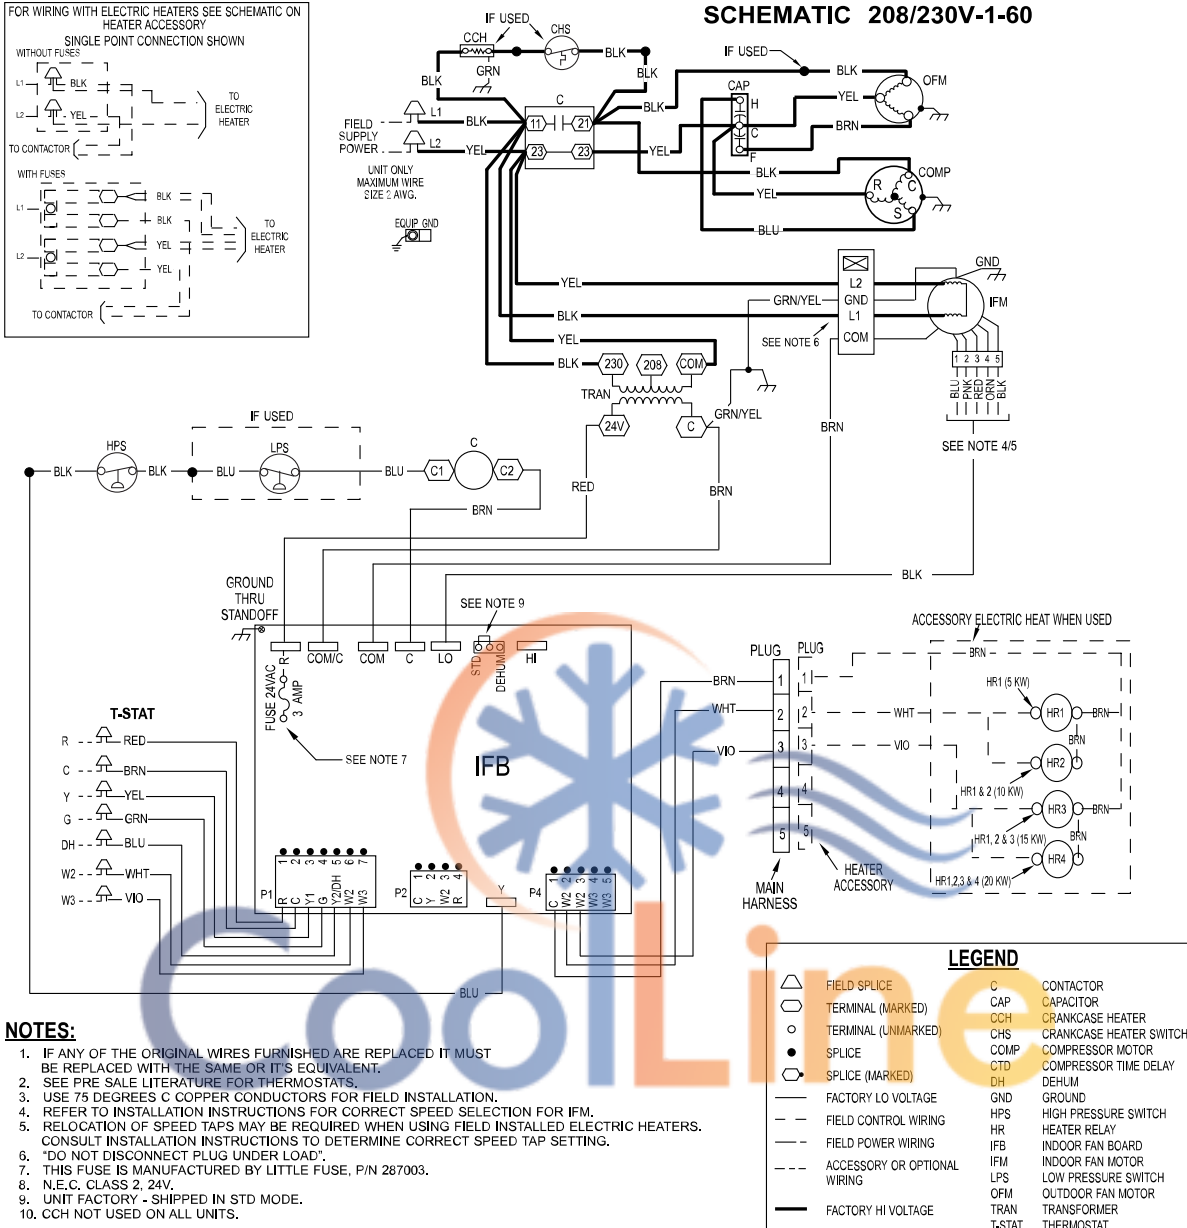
FOR WIRING WITH ELECTRIC HEATERS SEE SCHEMATIC ON HEATER ACCESSORY
SINGLE POINT CONNECTION SHOWN
WITHOUT FUSES
L1 BLK
L2 YEL
TO ELECTRIC HEATER
TO CONTACTOR
WITH FUSES
L1 BLK BLK
L2 YEL YEL
TO ELECTRIC HEATER
TO CONTACTOR

SCHEMATIC 208/230V-1-60

IF USED
CCH
CHS
GRN
BLK
BLK
BLK
IF USED
BLK
OFM
YEL
CAP
H
C
F
BRN
FIELD SUPPLY POWER
L1
L2
BLK
YEL
C
11
21
23
23
BLK
YEL
BLK
YEL
COMP
R
C
S
BLU
UNIT ONLY MAXIMUM WIRE SIZE 2 AWG.
EQUIP GND
GND
YEL
L2
GRN/YEL
GND
IFM
BLK
L1
YEL
SEE NOTE 6
COM
BLK
230
208
COM
1 2 3 4 5
BLU PNK RED ORN BLK
TRAN
24V
C
GRN/YEL
BRN
SEE NOTE 4/5
IF USED
HPS
LPS
C
BLK
BLK
BLU
BLU
C1
C2
RED
BRN
BRN
BLK
GROUND THRU STANDOFF
SEE NOTE 9
R
COM/C
COM
C
LO
STD
DEHUMID
HI
FUSE 24VAC 3 AMP
SEE NOTE 7
IFB
T-STAT
R RED
C BRN
Y YEL
G GRN
DH BLU
W2 WHT
W3 VIO
P1
1 2 3 4 5 6 7
R C Y1 G Y2/DH W2 W3
P2
1 2 3 4
C Y W2 R
Y
P4
1 2 3 4 5
C W2 W2 W3 W3
BLU
PLUG
PLUG
BRN
WHT
VIO
1
2
3
4
5
MAIN HARNESS
HEATER ACCESSORY
ACCESSORY ELECTRIC HEAT WHEN USED
BRN
HR1 (5 KW)
WHT
HR1
BRN
BRN
VIO
HR2
HR1 & 2 (10 KW)
HR3
BRN
HR1, 2 & 3 (15 KW)
BRN
HR4
HR1,2,3 & 4 (20 KW)

NOTES:
1. IF ANY OF THE ORIGINAL WIRES FURNISHED ARE REPLACED IT MUST BE REPLACED WITH THE SAME OR IT'S EQUIVALENT.
2. SEE PRE SALE LITERATURE FOR THERMOSTATS.
3. USE 75 DEGREES C COPPER CONDUCTORS FOR FIELD INSTALLATION.
4. REFER TO INSTALLATION INSTRUCTIONS FOR CORRECT SPEED SELECTION FOR IFM.
5. RELOCATION OF SPEED TAPS MAY BE REQUIRED WHEN USING FIELD INSTALLED ELECTRIC HEATERS. CONSULT INSTALLATION INSTRUCTIONS TO DETERMINE CORRECT SPEED TAP SETTING.
6. "DO NOT DISCONNECT PLUG UNDER LOAD".
7. THIS FUSE IS MANUFACTURED BY LITTLE FUSE, P/N 287003.
8. N.E.C. CLASS 2, 24V.
9. UNIT FACTORY - SHIPPED IN STD MODE.
10. CCH NOT USED ON ALL UNITS.

LEGEND
FIELD SPLICE
TERMINAL (MARKED)
TERMINAL (UNMARKED)
SPLICE
SPLICE (MARKED)
FACTORY LO VOLTAGE
FIELD CONTROL WIRING
FIELD POWER WIRING
ACCESSORY OR OPTIONAL WIRING
FACTORY HI VOLTAGE
C CONTACTOR
CAP CAPACITOR
CCH CRANKCASE HEATER
CHS CRANKCASE HEATER SWITCH
COMP COMPRESSOR MOTOR
CTD COMPRESSOR TIME DELAY
DH DEHUM
GND GROUND
HPS HIGH PRESSURE SWITCH
HR HEATER RELAY
IFB INDOOR FAN BOARD
IFM INDOOR FAN MOTOR
LPS LOW PRESSURE SWITCH
OFM OUTDOOR FAN MOTOR
TRAN TRANSFORMER
T-STAT THERMOSTAT